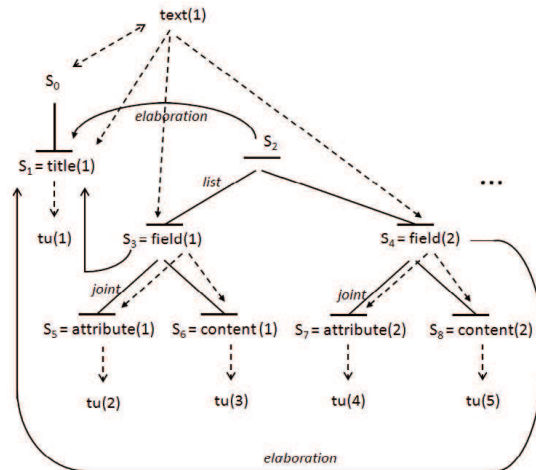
text(1)

$S_0$

elaboration

$S_1$ = title(1)

$S_2$

list

...

tu(1)

$S_3$ = field(1)

$S_4$ = field(2)

joint

joint

$S_5$ = attribute(1)

$S_6$ = content (1)

$S_7$ = attribute(2)

$S_8$ = content(2)

tu(2)

tu(3)

tu(4)

tu(5)

elaboration